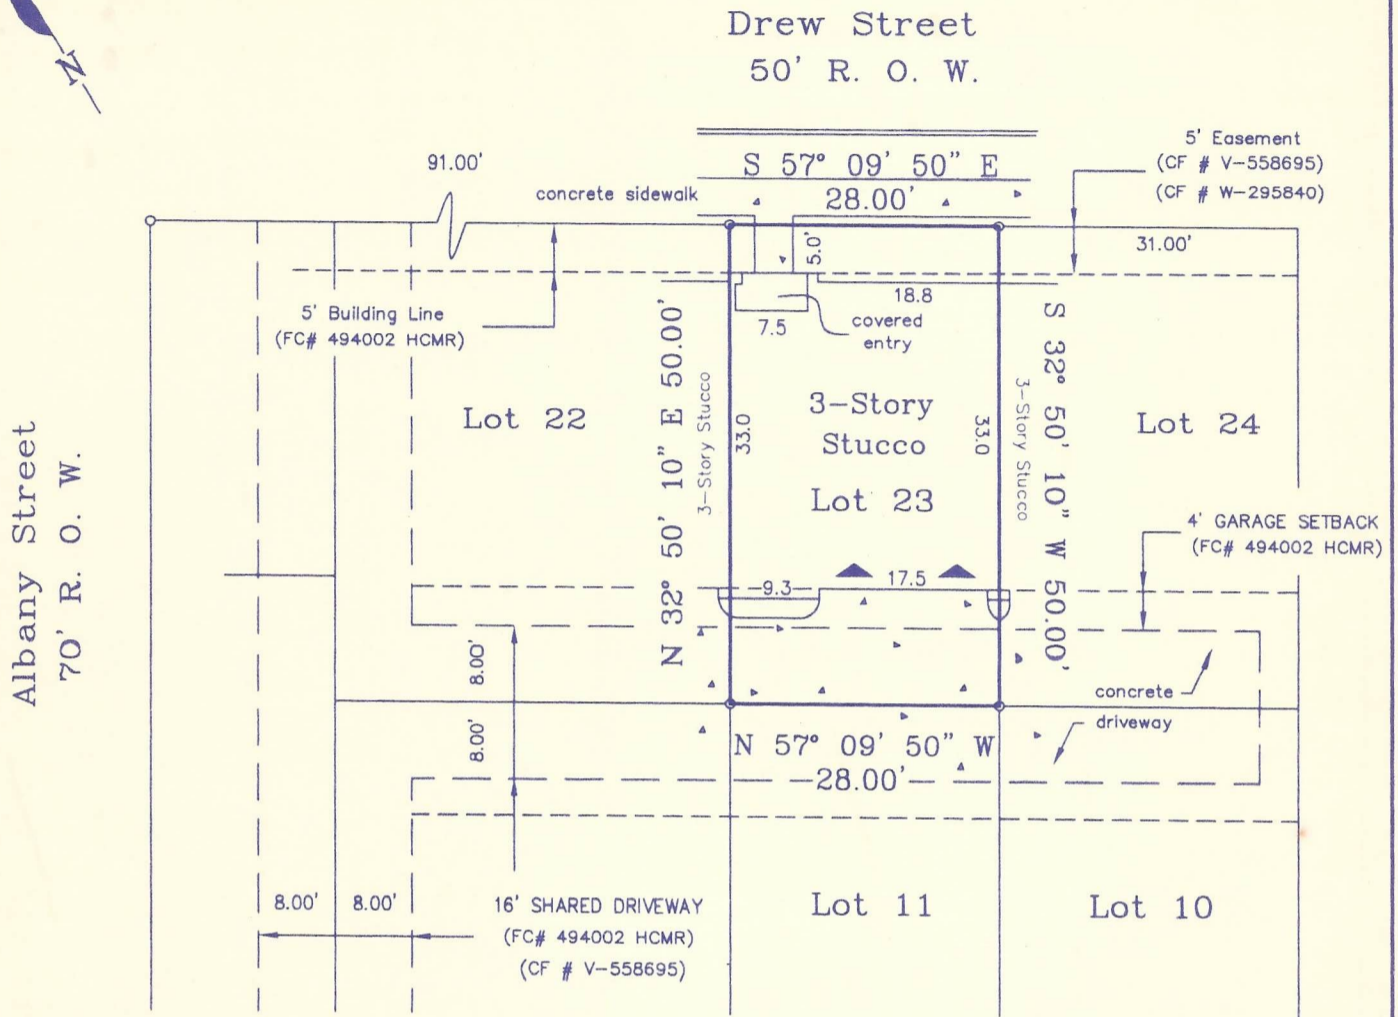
N

Drew Street
50' R. O. W.

S 57° 09' 50" E
28.00'

5' Easement
(CF # V-558695)
(CF # W-295840)

91.00'

concrete sidewalk

31.00'

5.0'

18.8

5' Building Line
(FC# 494002 HCMR)

7.5

covered entry

Albany Street
70' R. O. W.

Lot 22

N 32° 50' 10" E 50.00'

3-Story Stucco

33.0

3-Story
Stucco
Lot 23

33.0

3-Story Stucco

S 32° 50' 10" W 50.00'

Lot 24

4' GARAGE SETBACK
(FC# 494002 HCMR)

9.3

17.5

8.00'

concrete

driveway

8.00'

N 57° 09' 50" W
28.00'

8.00'

8.00'

16' SHARED DRIVEWAY
(FC# 494002 HCMR)
(CF # V-558695)

Lot 11

Lot 10